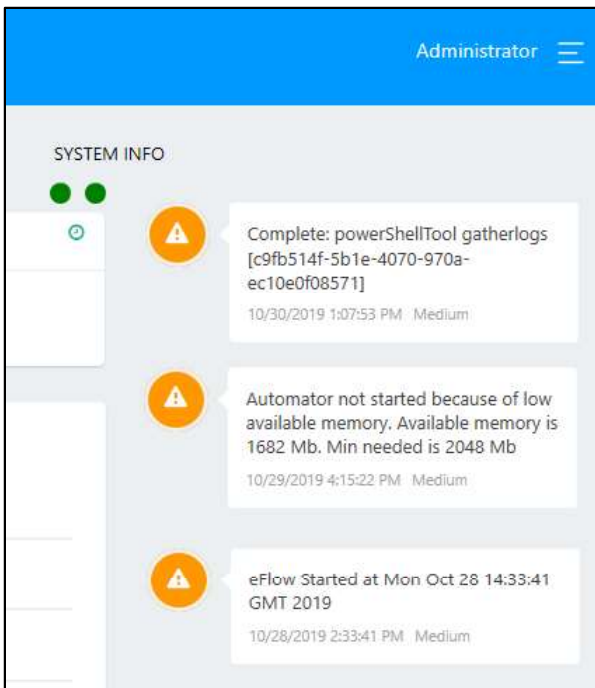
Administrator

SYSTEM INFO

Complete: powerShellTool gatherlogs [c9fb514f-5b1e-4070-970a-ec10e0f08571]

10/30/2019 1:07:53 PM Medium

Automator not started because of low available memory. Available memory is 1682 Mb. Min needed is 2048 Mb

10/29/2019 4:15:22 PM Medium

eFlow Started at Mon Oct 28 14:33:41 GMT 2019

10/28/2019 2:33:41 PM Medium